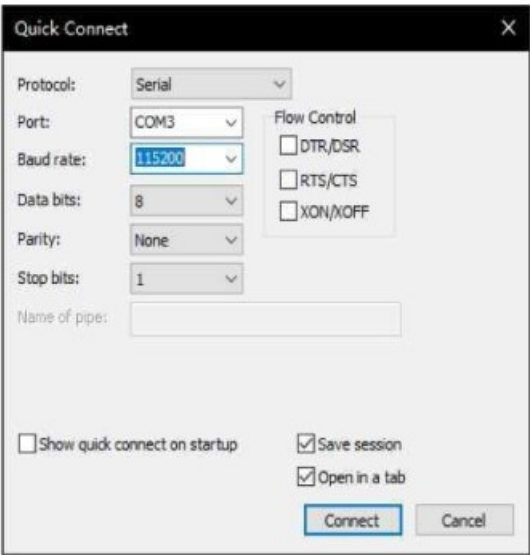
Quick Connect

Protocol: Serial

Port: COM3

Baud rate: 115200

Data bits: 8

Parity: None

Stop bits: 1

Name of pipe:

Flow Control
DTR/DSR
RTS/CTS
XON/XOFF

Show quick connect on startup

Save session
Open in a tab

Connect
Cancel